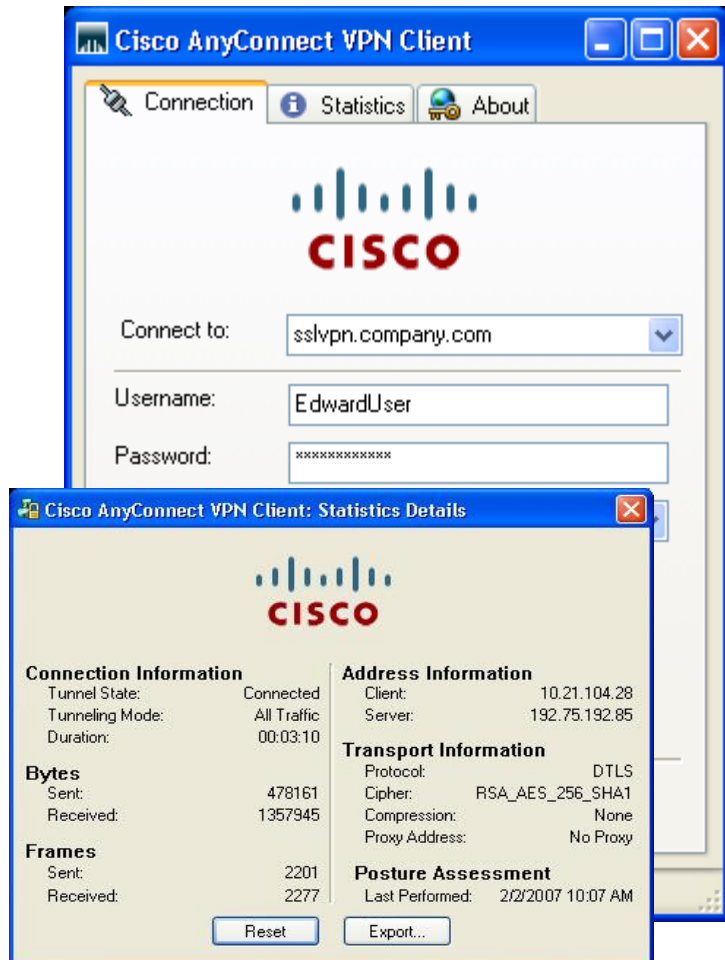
Cisco AnyConnect VPN Client

Connection Statistics About

CISCO

Connect to: sslvpn.company.com

Username: EdwardUser

Password: ************

Cisco AnyConnect VPN Client: Statistics Details

CISCO

Connection Information
Tunnel State: Connected
Tunneling Mode: All Traffic
Duration: 00:03:10

Bytes
Sent: 478161
Received: 1357945

Frames
Sent: 2201
Received: 2277

Address Information
Client: 10.21.104.28
Server: 192.75.192.85

Transport Information
Protocol: DTLS
Cipher: RSA_AES_256_SHA1
Compression: None
Proxy Address: No Proxy

Posture Assessment
Last Performed: 2/2/2007 10:07 AM

Reset Export...